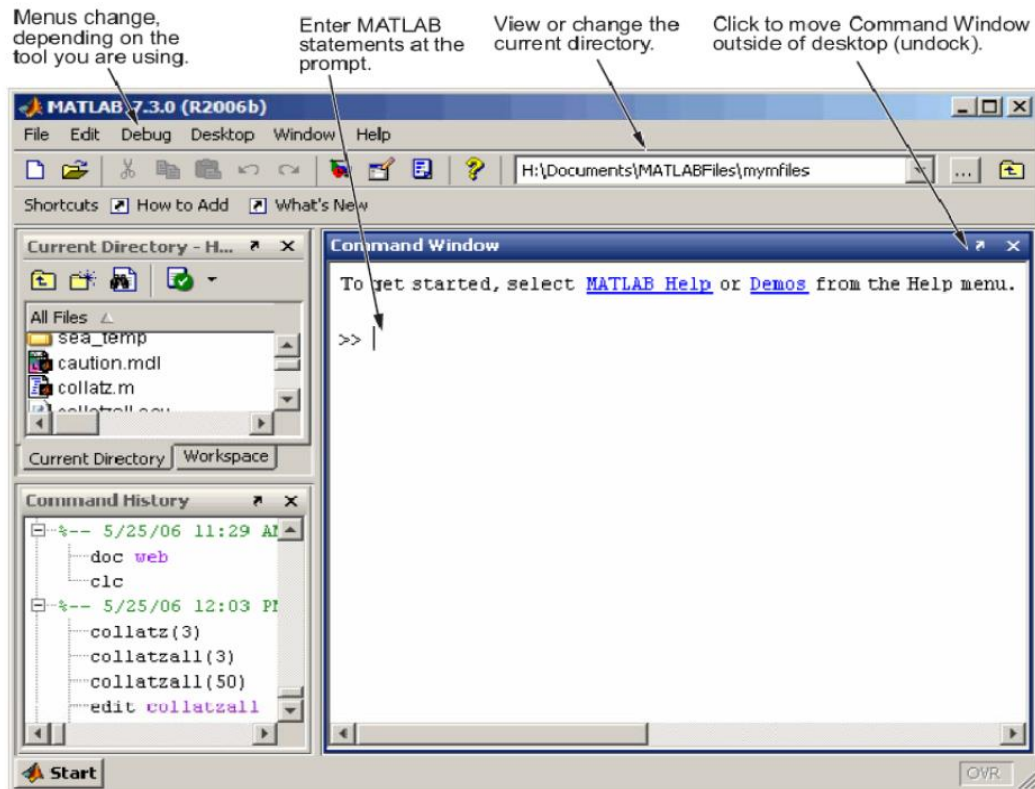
Menus change, depending on the tool you are using.

Enter MATLAB statements at the prompt.

View or change the current directory.

Click to move Command Window outside of desktop (undock).

MATLAB 7.3.0 (R2006b)

File Edit Debug Desktop Window Help

H:\Documents\MATLABFiles\mymfiles

Shortcuts How to Add What's New

Current Directory - H...

All Files

sea_temp
caution.mdl
collatz.m
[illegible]

Current Directory Workspace

Command History

%-- 5/25/06 11:29 AM
doc web
clc
%-- 5/25/06 12:03 PM
collatz(3)
collatzall(3)
collatzall(50)
edit collatzall

Command Window

To get started, select MATLAB Help or Demos from the Help menu.

>>

Start

OVR